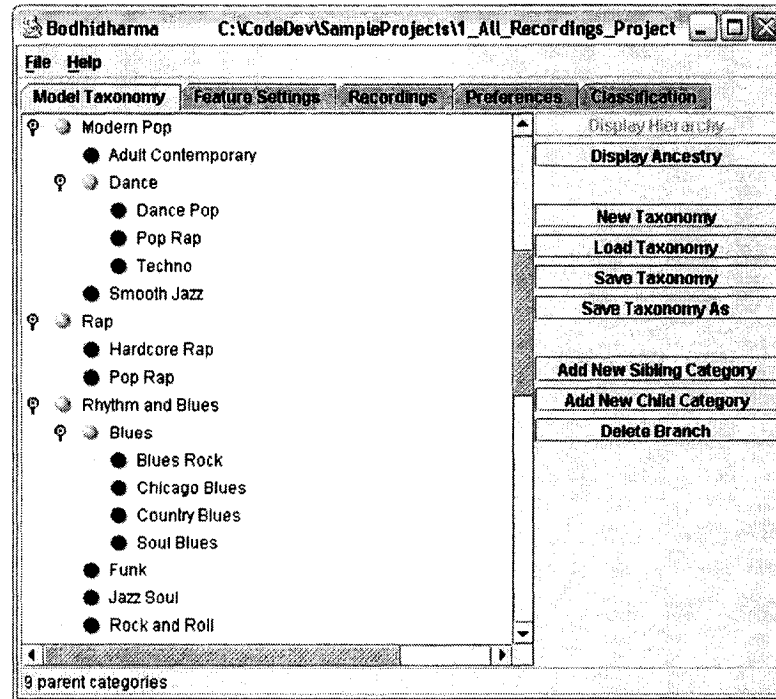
Bodhidharma C:\CodeDev\SampleProjects\1_All_Recordings_Project

File Help

Model Taxonomy Feature Settings Recordings Preferences Classification

Modern Pop
Adult Contemporary
Dance
Dance Pop
Pop Rap
Techno
Smooth Jazz
Rap
Hardcore Rap
Pop Rap
Rhythm and Blues
Blues
Blues Rock
Chicago Blues
Country Blues
Soul Blues
Funk
Jazz Soul
Rock and Roll

Display Hierarchy
Display Ancestry
New Taxonomy
Load Taxonomy
Save Taxonomy
Save Taxonomy As
Add New Sibling Category
Add New Child Category
Delete Branch

9 parent categories